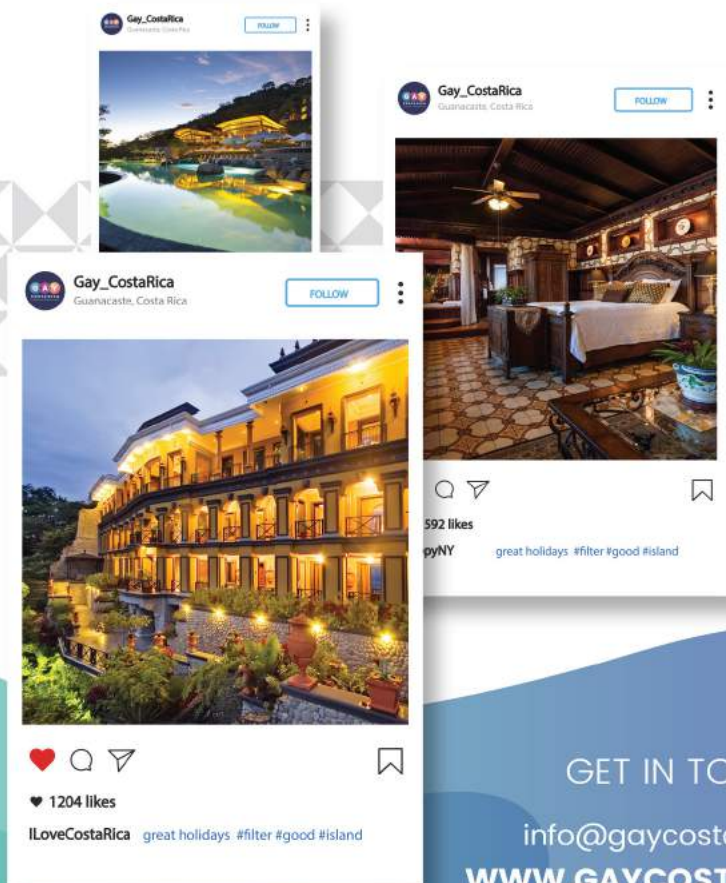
Gay_CostaRica
Guanacaste, Costa Rica
FOLLOW

Gay_CostaRica
Guanacaste, Costa Rica
FOLLOW

592 likes
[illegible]pyNY great holidays #filter #good #island

Gay_CostaRica
Guanacaste, Costa Rica
FOLLOW

1204 likes
ILoveCostaRica great holidays #filter #good #island

GET IN TO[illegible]
info@gaycost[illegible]
WWW.GAYCOST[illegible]